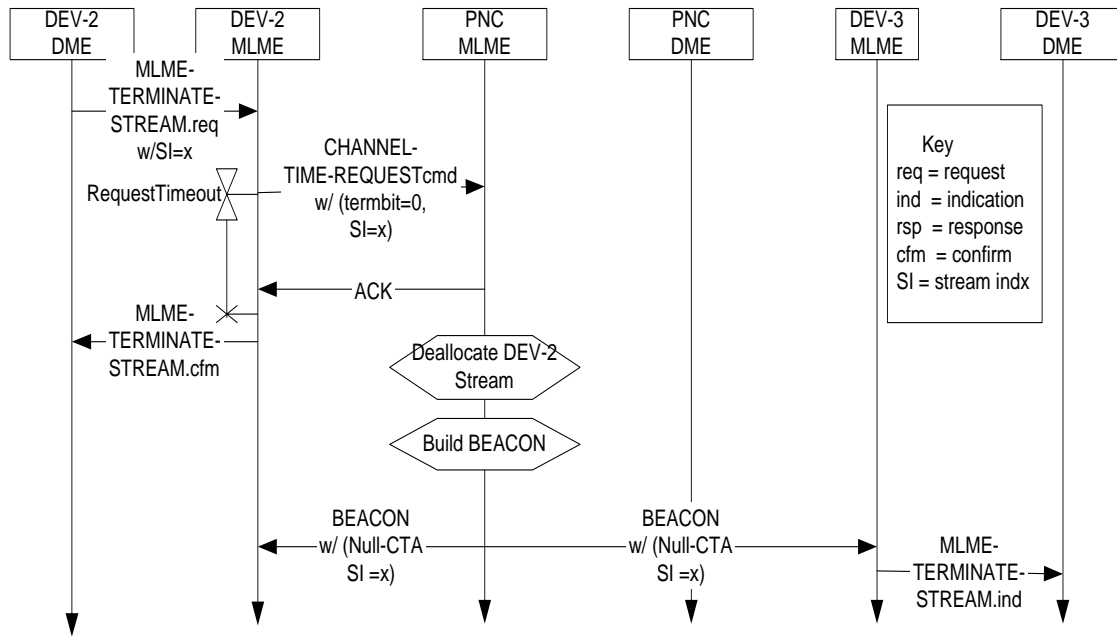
DEV-2 DME

DEV-2 MLME

PNC MLME

PNC DME

DEV-3 MLME

DEV-3 DME

MLME-TERMINATE-STREAM.req w/SI=x

CHANNEL-TIME-REQUESTcmd w/ (termbit=0, SI=x)

RequestTimeout

Key
req = request
ind = indication
rsp = response
cfm = confirm
SI = stream indx

ACK

MLME-TERMINATE-STREAM.cfm

Deallocate DEV-2 Stream

Build BEACON

BEACON w/ (Null-CTA SI =x)

BEACON w/ (Null-CTA SI =x)

MLME-TERMINATE-STREAM.ind